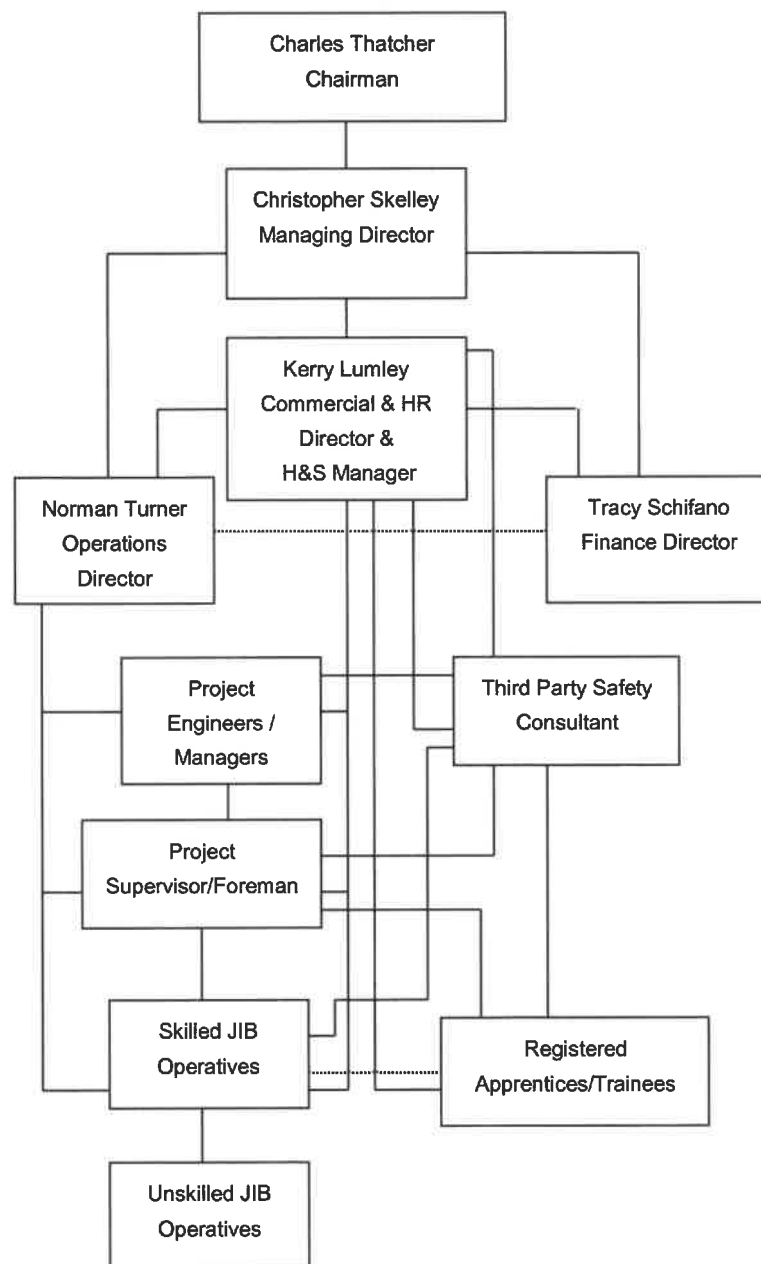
Charles Thatcher
Chairman

Christopher Skelley
Managing Director

Kerry Lumley
Commercial & HR
Director &
H&S Manager

Norman Turner
Operations
Director

Tracy Schifano
Finance Director

Project
Engineers /
Managers

Third Party Safety
Consultant

Project
Supervisor/Foreman

Skilled JIB
Operatives

Registered
Apprentices/Trainees

Unskilled JIB
Operatives